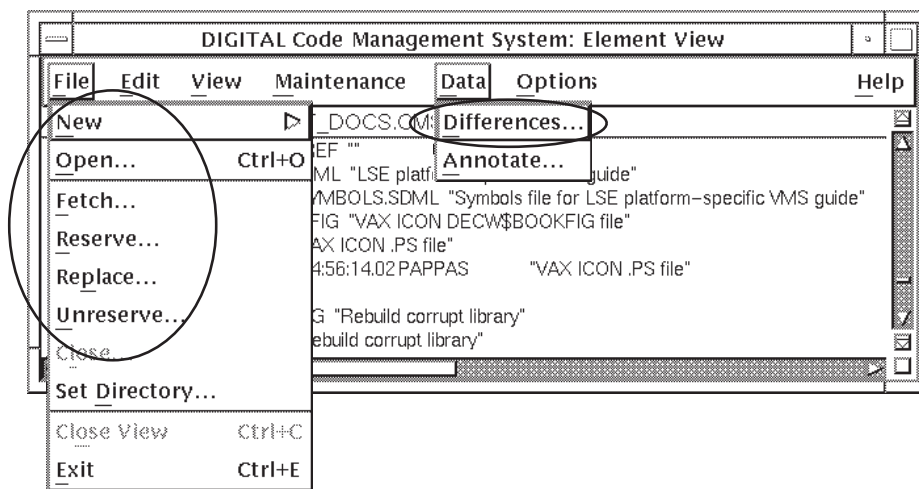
DIGITAL Code Management System: Element View

File Edit View Maintenance Data Options Help

New
Open... Ctrl+O
Fetch...
Reserve...
Replace...
Unreserve...
Close...
Set Directory...
Close View Ctrl+C
Exit Ctrl+E

Differences...
Annotate...

_DOCS.CMS
EF ""
ML "LSE platf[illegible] guide"
YMBOLS.SDML "Symbols file for LSE platform–specific VMS guide"
FIG "VAX ICON DECW$BOOKFIG file"
AX ICON .PS file"
4:56:14.02 PAPPAS "VAX ICON .PS file"

G "Rebuild corrupt library"
ebuild corrupt library"